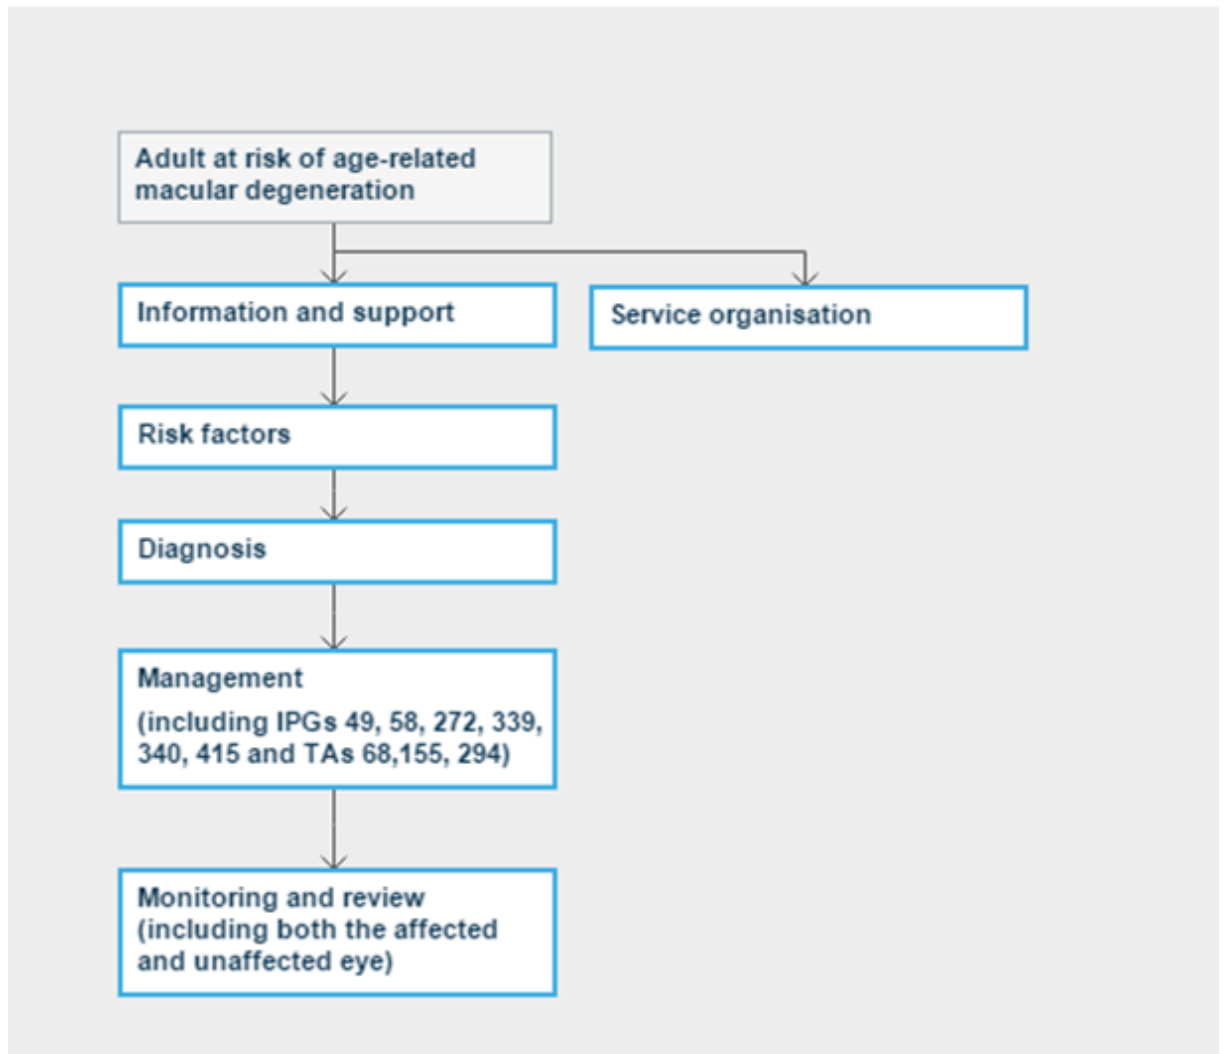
Adult at risk of age-related macular degeneration

Information and support

Service organisation

Risk factors

Diagnosis

Management
(including IPGs 49, 58, 272, 339, 340, 415 and TAs 68,155, 294)

Monitoring and review (including both the affected and unaffected eye)